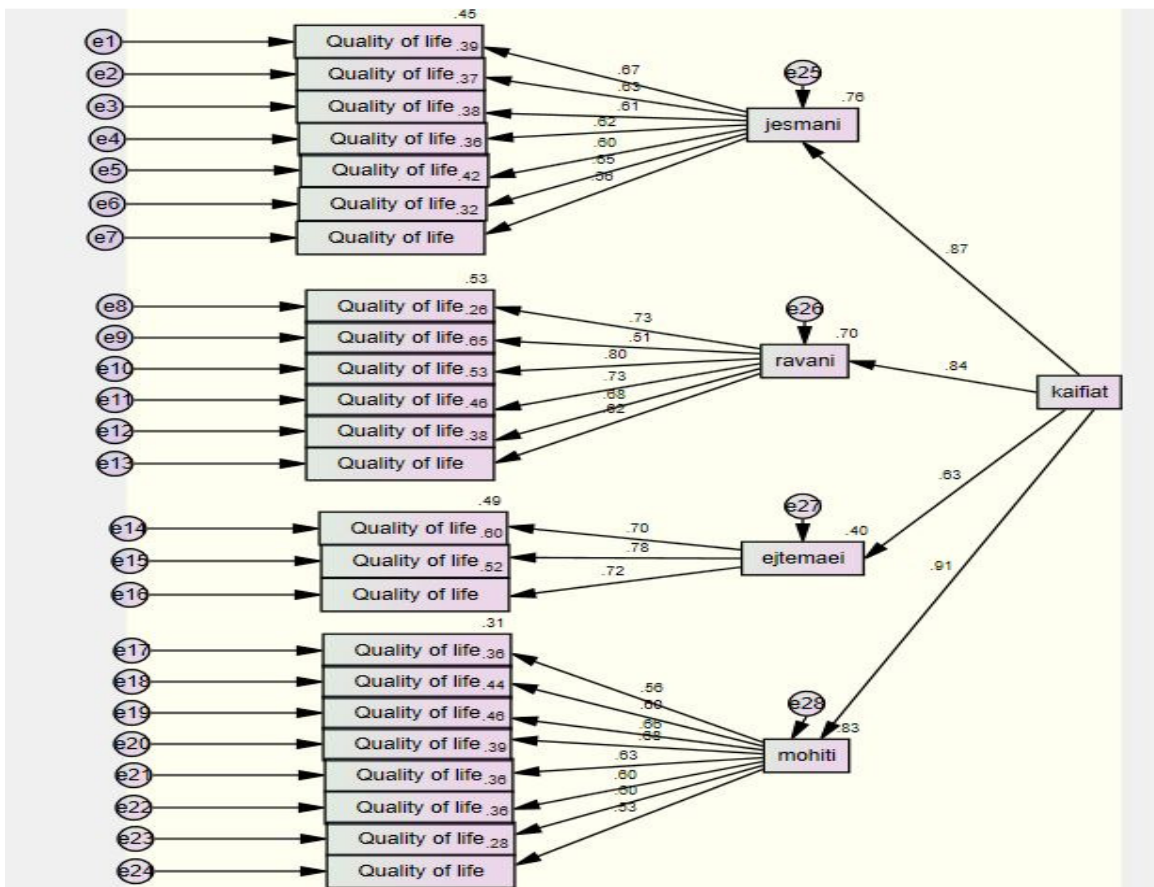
.45
e1 Quality of life .39
e2 Quality of life .37
e3 Quality of life .38
e4 Quality of life .36
e5 Quality of life .42
e6 Quality of life .32
e7 Quality of life

.67
.63
.61
.62
.60
.65
.56

e25
.76
jesmani

.87

.53
e8 Quality of life .26
e9 Quality of life .65
e10 Quality of life .53
e11 Quality of life .46
e12 Quality of life .38
e13 Quality of life

.73
.51
.80
.73
.68
.62

e26
.70
ravani

.84

kaifiat

.63

.49
e14 Quality of life .60
e15 Quality of life .52
e16 Quality of life

.70
.78
.72

e27
.40
ejtemaei

.91

.31
e17 Quality of life .36
e18 Quality of life .44
e19 Quality of life .46
e20 Quality of life .39
e21 Quality of life .36
e22 Quality of life .36
e23 Quality of life .28
e24 Quality of life

.56
.60
.66
.68
.63
.60
.60
.53

e28
.83
mohiti